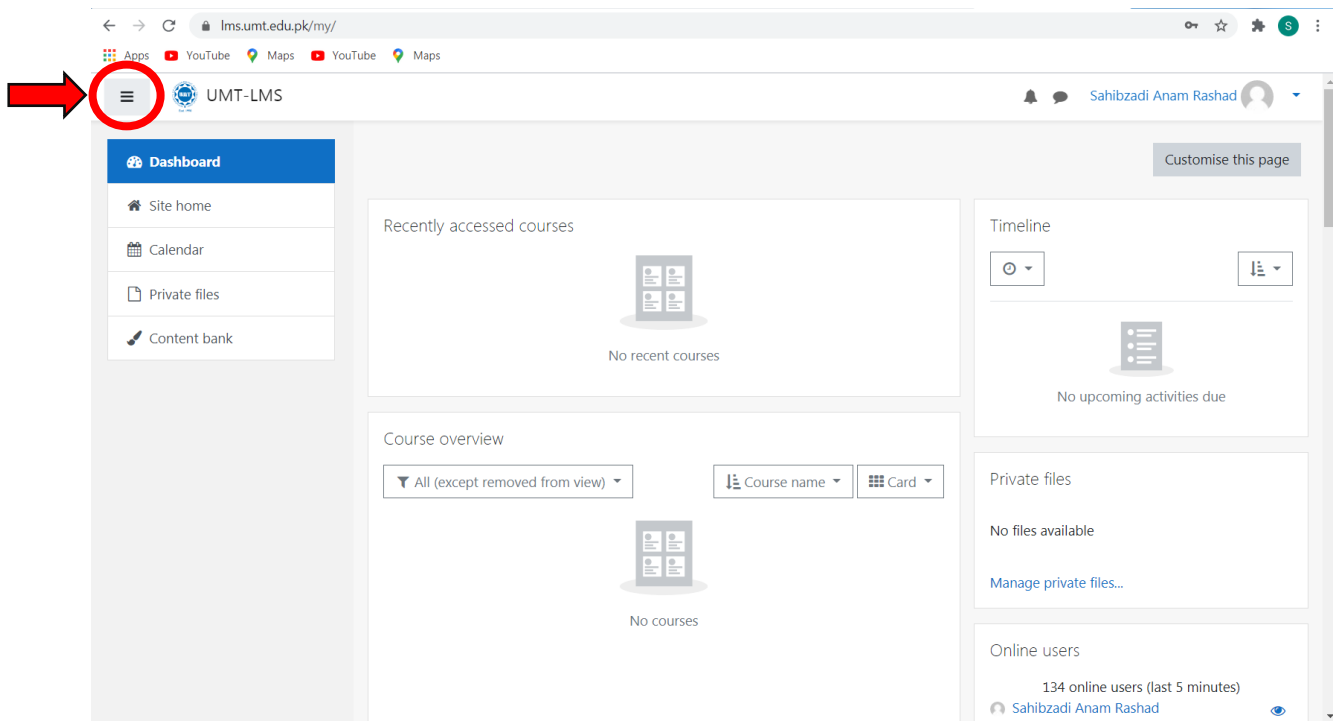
lms.umt.edu.pk/my/

Apps YouTube Maps YouTube Maps

UMT-LMS

Sahibzadi Anam Rashad

Dashboard
Site home
Calendar
Private files
Content bank

Customise this page

Recently accessed courses

No recent courses

Course overview

All (except removed from view)

Course name

Card

No courses

Timeline

No upcoming activities due

Private files

No files available

Manage private files...

Online users

134 online users (last 5 minutes)

Sahibzadi Anam Rashad